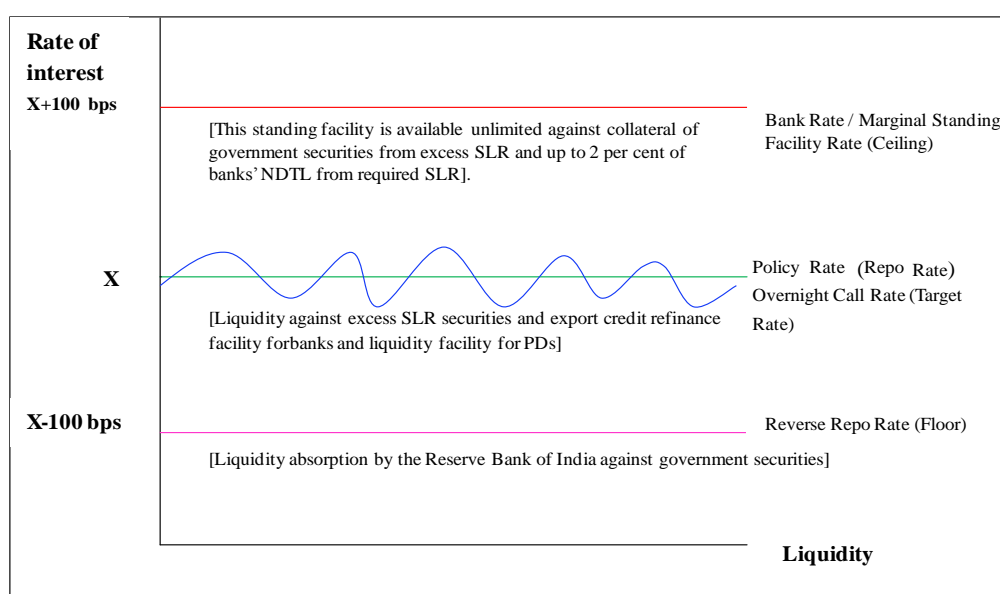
Rate of interest

X+100 bps

[This standing facility is available unlimited against collateral of government securities from excess SLR and up to 2 per cent of banks' NDTL from required SLR].

Bank Rate / Marginal Standing Facility Rate (Ceiling)

X

Policy Rate (Repo Rate)
Overnight Call Rate (Target Rate)

[Liquidity against excess SLR securities and export credit refinance facility forbanks and liquidity facility for PDs]

X-100 bps

Reverse Repo Rate (Floor)

[Liquidity absorption by the Reserve Bank of India against government securities]

Liquidity